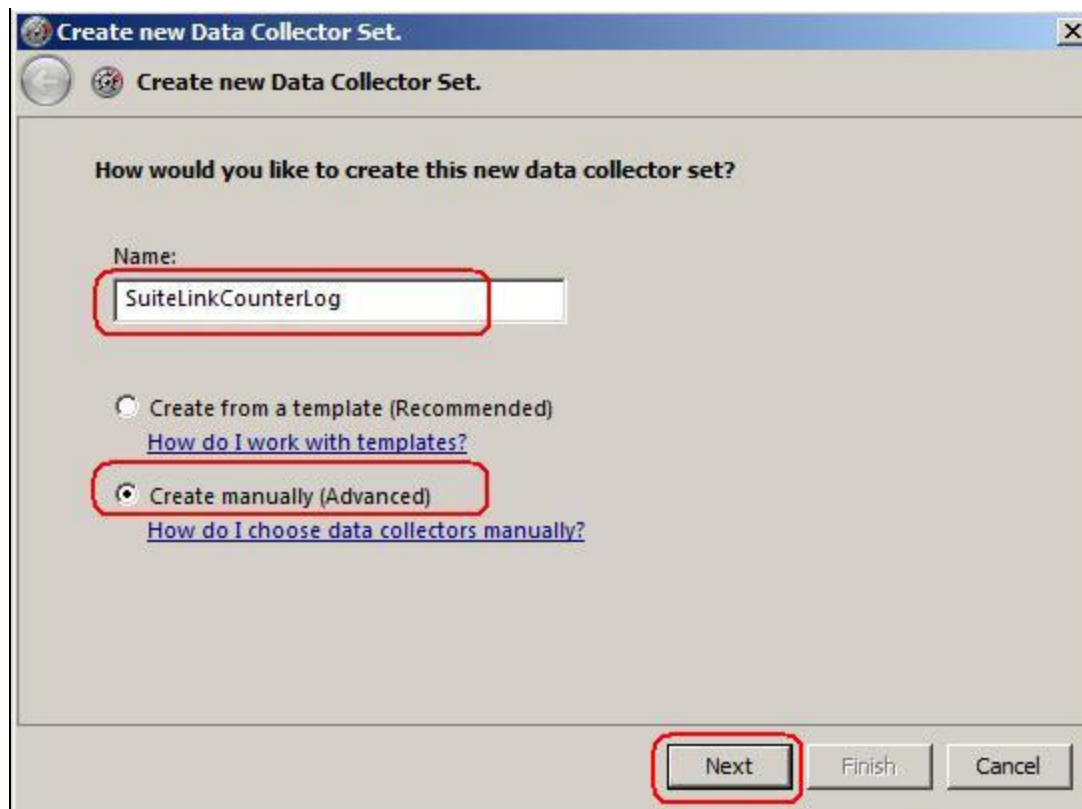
Create new Data Collector Set.

Create new Data Collector Set.

How would you like to create this new data collector set?

Name:

SuiteLinkCounterLog

Create from a template (Recommended)

How do I work with templates?

Create manually (Advanced)

How do I choose data collectors manually?

Next Finish Cancel